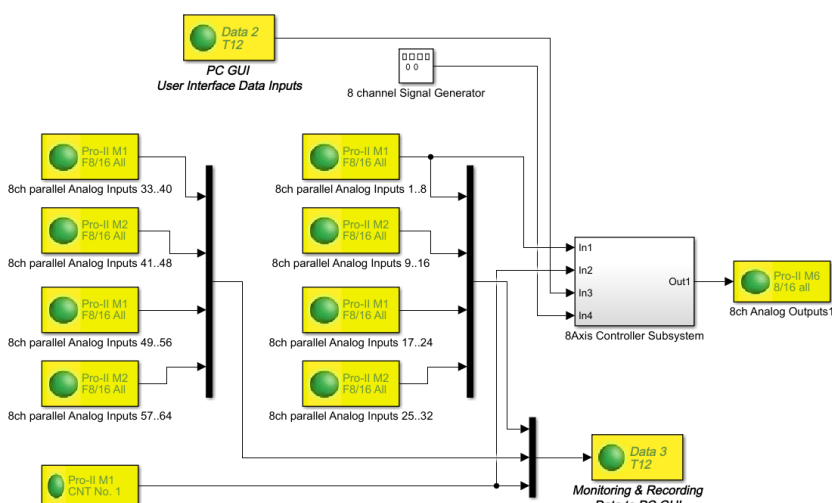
Data 2
T12

PC GUI
User Interface Data Inputs

0 0

8 channel Signal Generator

Pro-II M1
F8/16 All

8ch parallel Analog Inputs 33..40

Pro-II M2
F8/16 All

8ch parallel Analog Inputs 41..48

Pro-II M1
F8/16 All

8ch parallel Analog Inputs 49..56

Pro-II M2
F8/16 All

8ch parallel Analog Inputs 57..64

Pro-II M1
F8/16 All

8ch parallel Analog Inputs 1..8

Pro-II M2
F8/16 All

8ch parallel Analog Inputs 9..16

Pro-II M1
F8/16 All

8ch parallel Analog Inputs 17..24

Pro-II M2
F8/16 All

8ch parallel Analog Inputs 25..32

In1
In2
In3
In4
Out1

8Axis Controller Subsystem

Pro-II M6
8/16 all

8ch Analog Outputs1

Data 3
T12

Monitoring & Recording
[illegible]

Pro-II M1
CNT No. 1